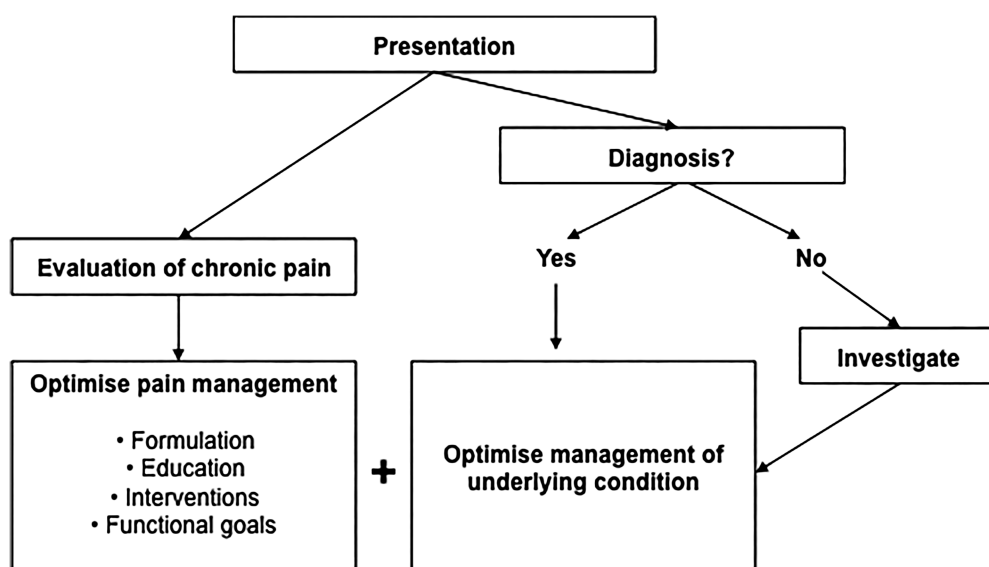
Presentation

Diagnosis?

Evaluation of chronic pain

Yes

No

Investigate

Optimise pain management

• Formulation
• Education
• Interventions
• Functional goals

+

Optimise management of underlying condition